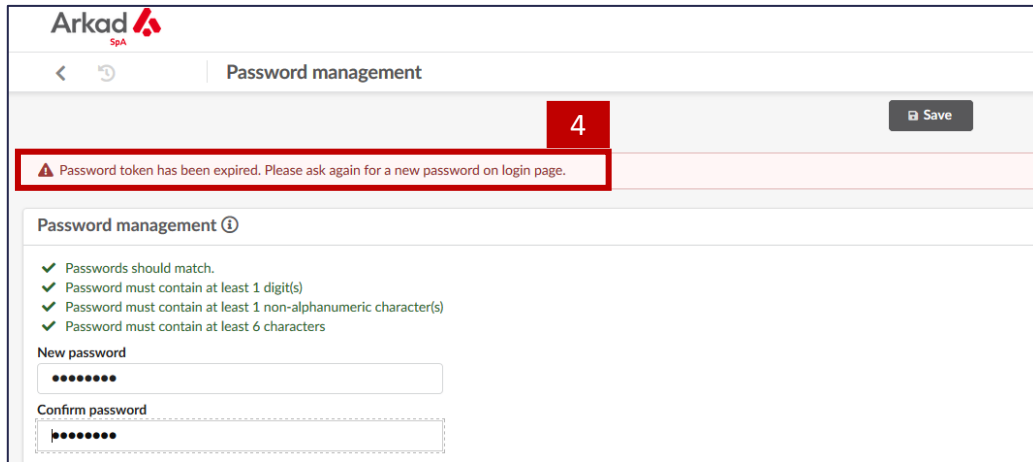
Arkad SpA

Password management

4

Save

Password token has been expired. Please ask again for a new password on login page.

Password management

Passwords should match.
Password must contain at least 1 digit(s)
Password must contain at least 1 non-alphanumeric character(s)
Password must contain at least 6 characters

New password
••••••••

Confirm password
••••••••